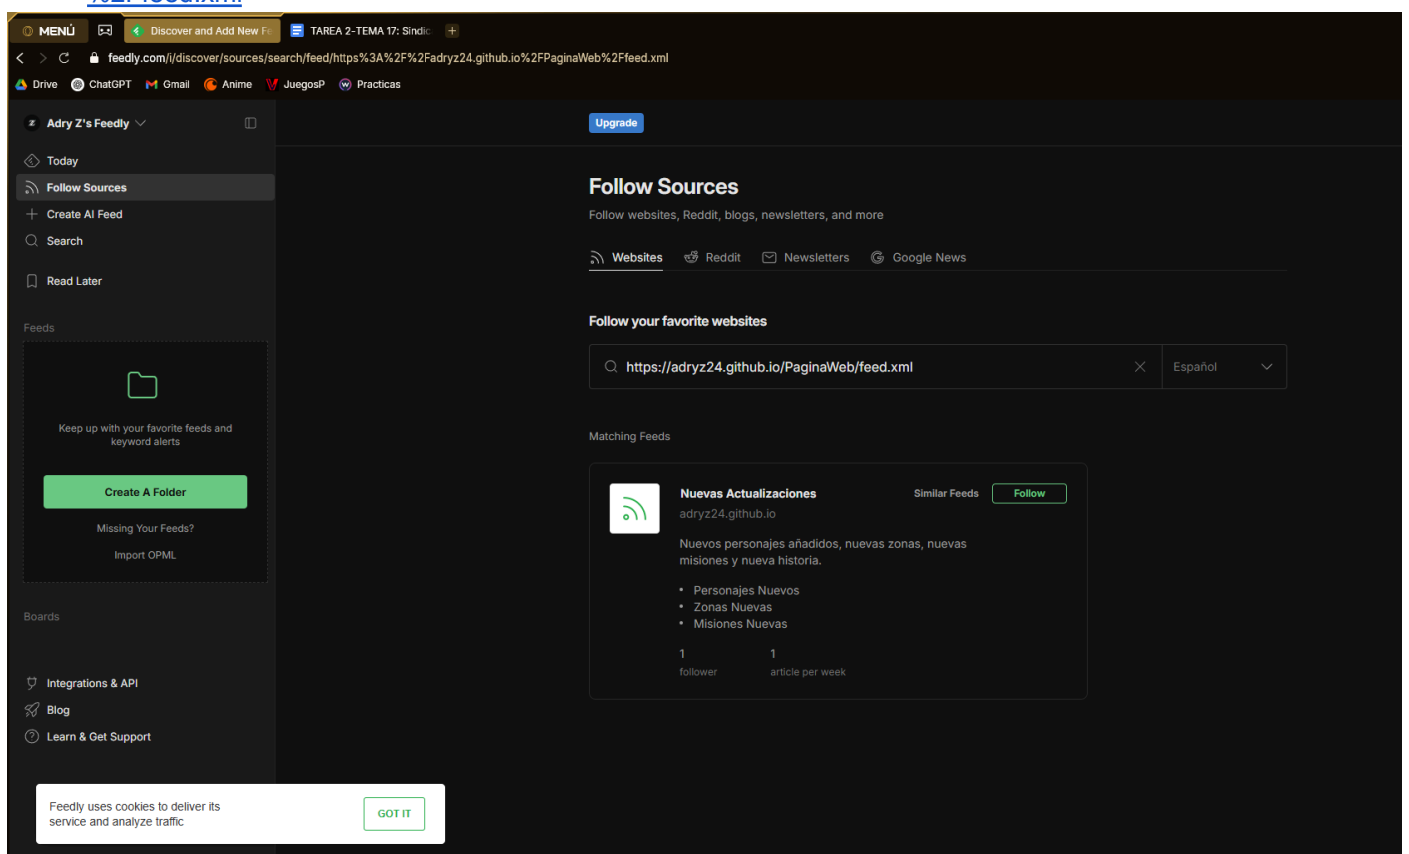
%2Ffeed.xml

MENÚ | Discover and Add New Fe | TAREA 2-TEMA 17: Sindic

feedly.com/i/discover/sources/search/feed/https%3A%2F%2Fadryz24.github.io%2FPaginaWeb%2Ffeed.xml

Drive | ChatGPT | Gmail | Anime | JuegosP | Practicas

Adry Z's Feedly

Today
Follow Sources
Create AI Feed
Search

Read Later

Feeds

Keep up with your favorite feeds and keyword alerts

Create A Folder

Missing Your Feeds?

Import OPML

Boards

Integrations & API
Blog
Learn & Get Support

Feedly uses cookies to deliver its service and analyze traffic

GOT IT

Upgrade

Follow Sources

Follow websites, Reddit, blogs, newsletters, and more

Websites | Reddit | Newsletters | Google News

Follow your favorite websites

https://adryz24.github.io/PaginaWeb/feed.xml

Español

Matching Feeds

Nuevas Actualizaciones

Similar Feeds

Follow

adryz24.github.io

Nuevos personajes añadidos, nuevas zonas, nuevas misiones y nueva historia.

- Personajes Nuevos
- Zonas Nuevas
- Misiones Nuevas

1 follower

1 article per week